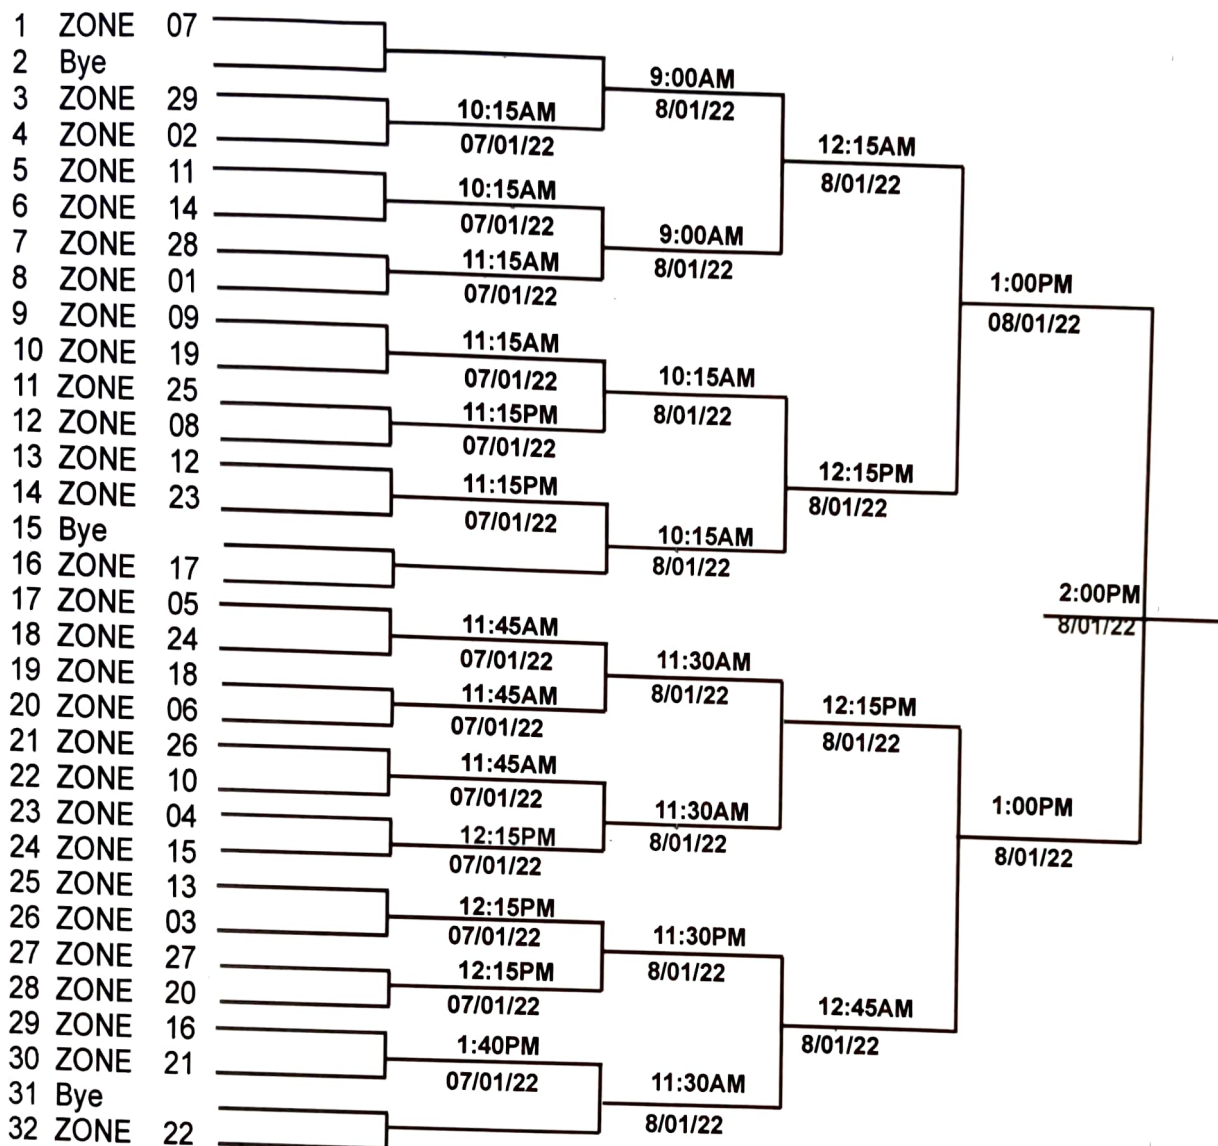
1 ZONE 07
2 Bye
3 ZONE 29
4 ZONE 02
5 ZONE 11
6 ZONE 14
7 ZONE 28
8 ZONE 01
9 ZONE 09
10 ZONE 19
11 ZONE 25
12 ZONE 08
13 ZONE 12
14 ZONE 23
15 Bye
16 ZONE 17
17 ZONE 05
18 ZONE 24
19 ZONE 18
20 ZONE 06
21 ZONE 26
22 ZONE 10
23 ZONE 04
24 ZONE 15
25 ZONE 13
26 ZONE 03
27 ZONE 27
28 ZONE 20
29 ZONE 16
30 ZONE 21
31 Bye
32 ZONE 22

10:15AM
07/01/22
10:15AM
07/01/22
11:15AM
07/01/22
11:15AM
07/01/22
11:15PM
07/01/22
11:15PM
07/01/22
11:45AM
07/01/22
11:45AM
07/01/22
11:45AM
07/01/22
12:15PM
07/01/22
12:15PM
07/01/22
12:15PM
07/01/22
1:40PM
07/01/22

9:00AM
8/01/22
9:00AM
8/01/22
10:15AM
8/01/22
10:15AM
8/01/22
11:30AM
8/01/22
11:30AM
8/01/22
11:30PM
8/01/22
11:30AM
8/01/22

12:15AM
8/01/22
12:15PM
8/01/22
12:15PM
8/01/22
12:45AM
8/01/22

1:00PM
08/01/22
1:00PM
8/01/22

2:00PM
8/01/22